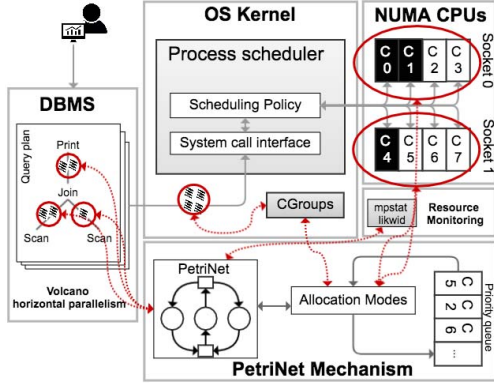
OS Kernel

NUMA CPUs

Process scheduler

C 0 C 1 C 2 C 3

Socket 0

Scheduling Policy

System call interface

C 4 C 5 C 6 C 7

Socket 1

DBMS

Query plan

Print

Join

Scan

Scan

CGroups

mpstat likwid

Resource Monitoring

Volcano horizontal parallelism

PetriNet

Allocation Modes

C 5 C 2 C 6 ...

Priority queue

PetriNet Mechanism